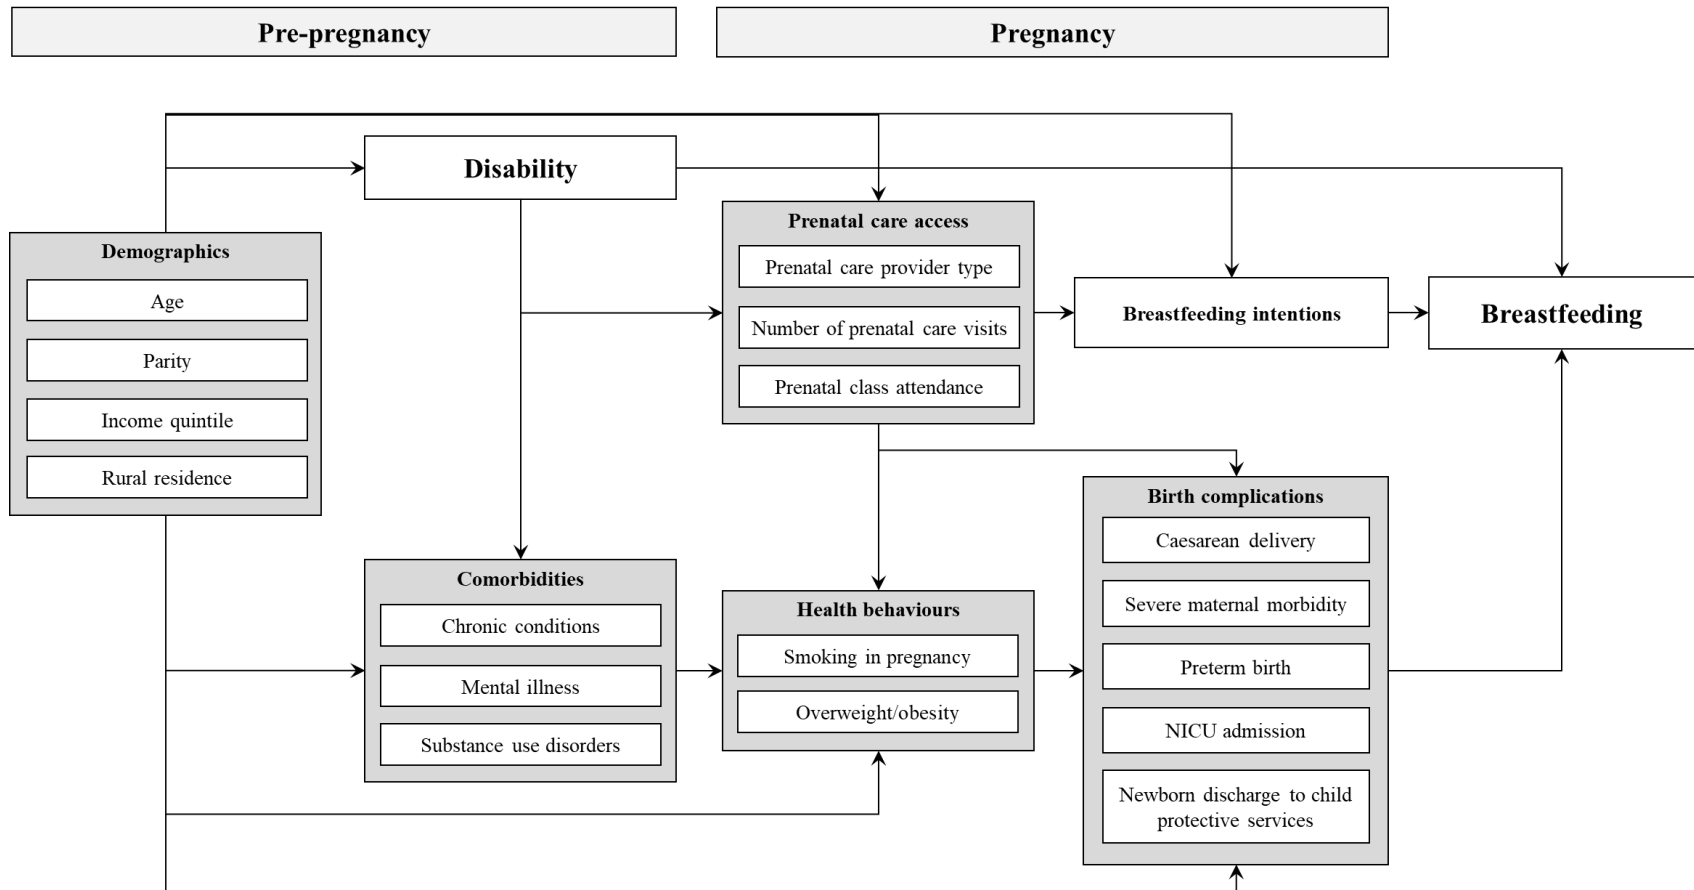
Pre-pregnancy

Pregnancy

Disability

Demographics

Age

Parity

Income quintile

Rural residence

Prenatal care access

Prenatal care provider type

Number of prenatal care visits

Prenatal class attendance

Breastfeeding intentions

Breastfeeding

Comorbidities

Chronic conditions

Mental illness

Substance use disorders

Health behaviours

Smoking in pregnancy

Overweight/obesity

Birth complications

Caesarean delivery

Severe maternal morbidity

Preterm birth

NICU admission

Newborn discharge to child protective services